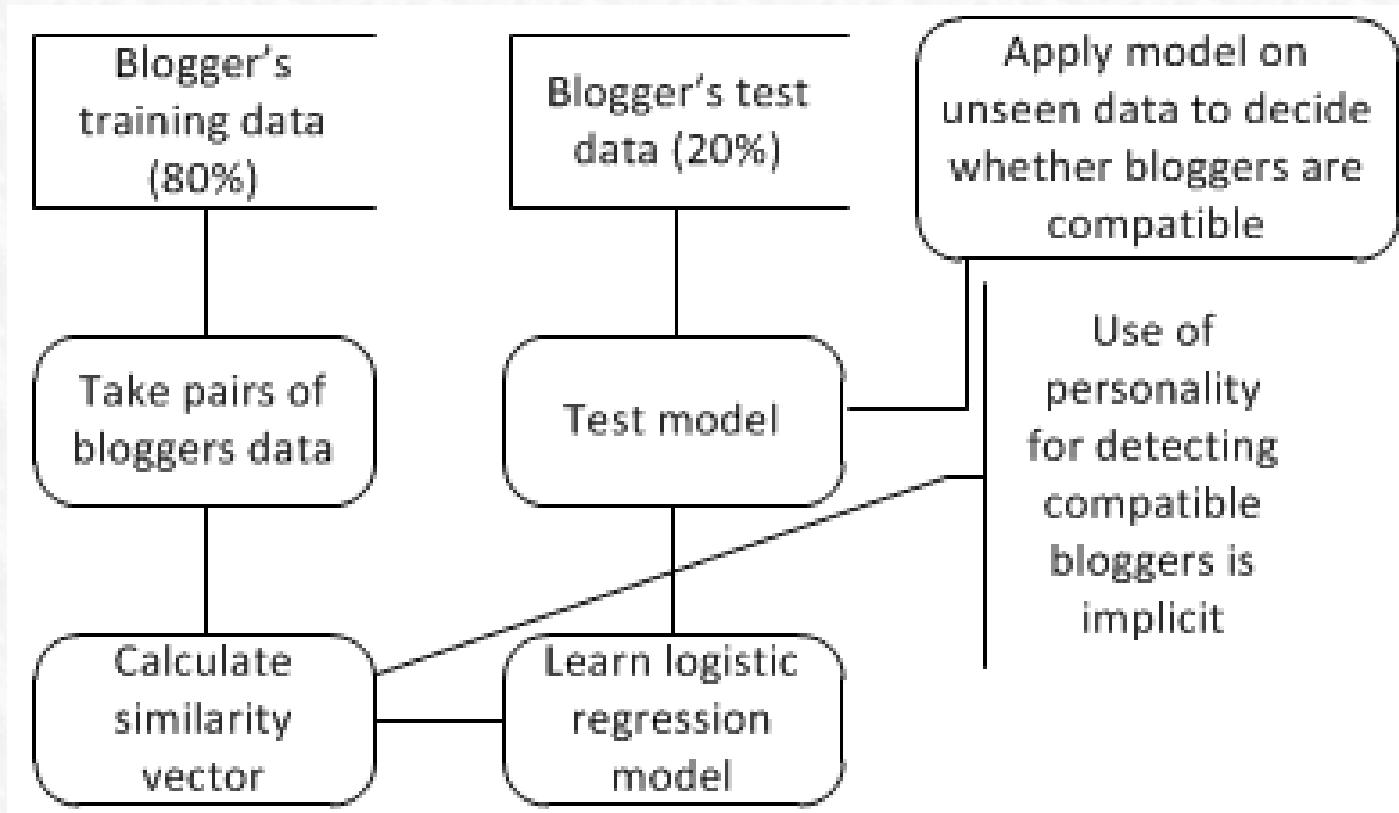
Blogger's training data (80%)

Blogger's test data (20%)

Apply model on unseen data to decide whether bloggers are compatible

Take pairs of bloggers data

Test model

Use of personality for detecting compatible bloggers is implicit

Calculate similarity vector

Learn logistic regression model